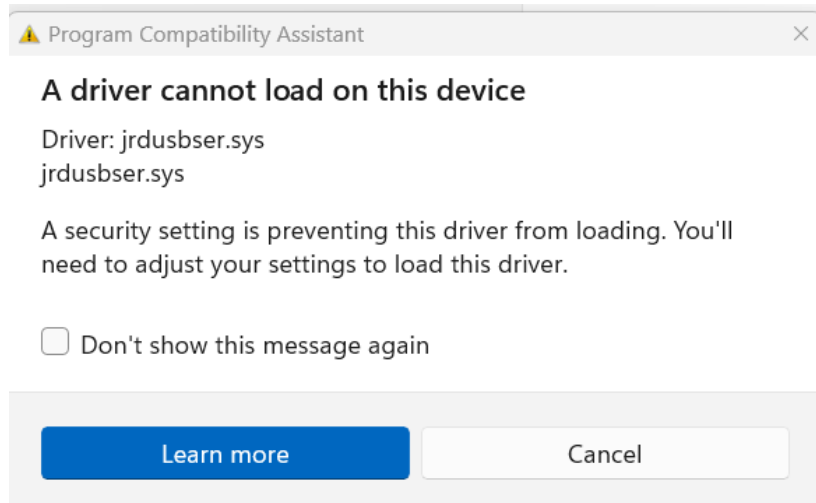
Program Compatibility Assistant

A driver cannot load on this device

Driver: jrdusbser.sys
jrdusbser.sys

A security setting is preventing this driver from loading. You'll need to adjust your settings to load this driver.

Don't show this message again

Learn more

Cancel